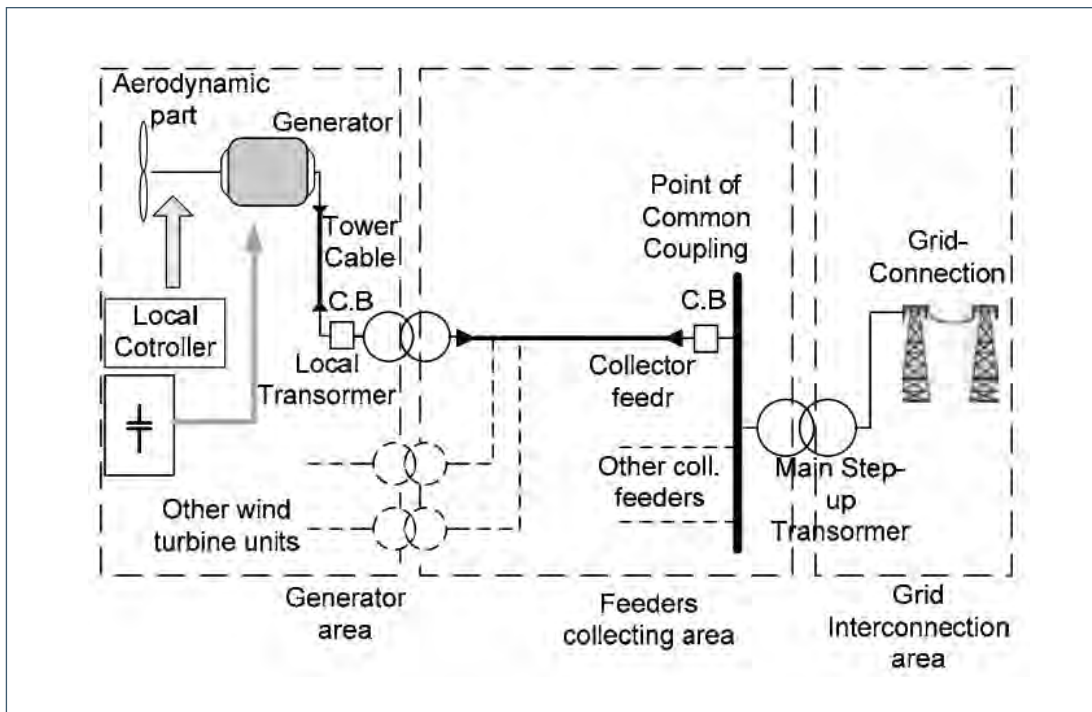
Aerodynamic part

Generator

Tower Cable

C.B

Local Cotroller

Local Transormer

Other wind turbine units

Point of Common Coupling

C.B

Collector feedr

Other coll. feeders

Grid-Connection

Main Step-up Transormer

Generator area

Feeders collecting area

Grid Interconnection area